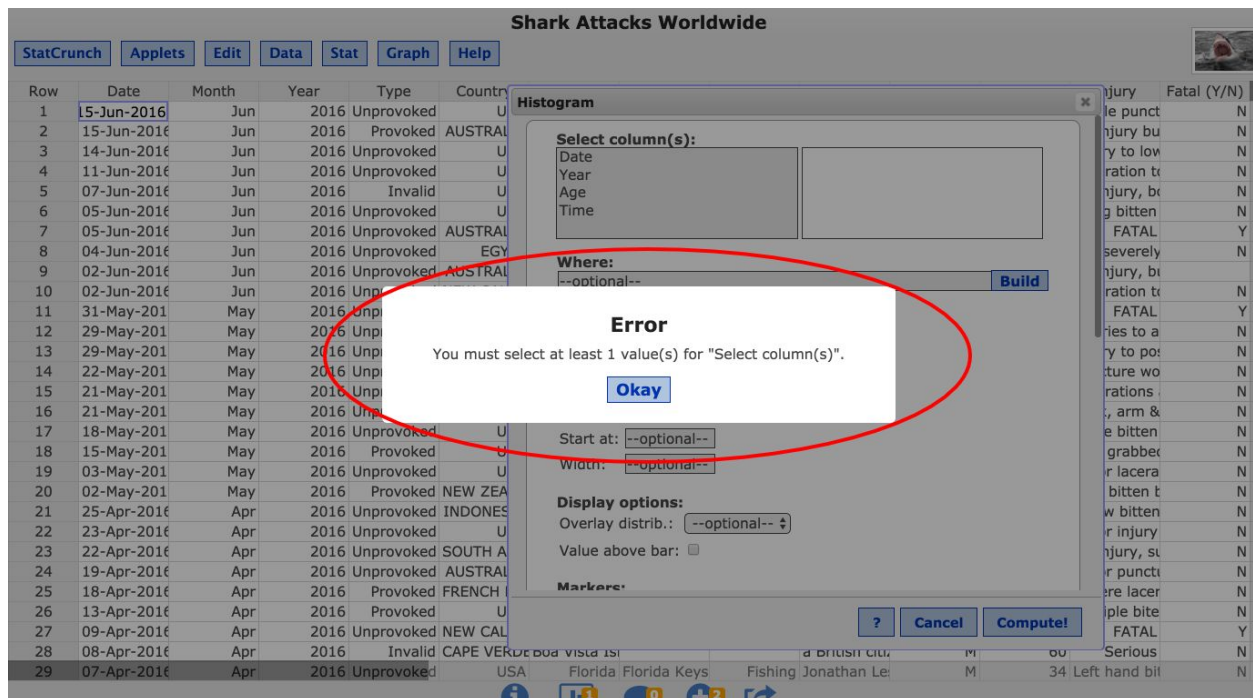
Shark Attacks Worldwide

StatCrunch Applets Edit Data Stat Graph Help

| Row | Date | Month | Year | Type | Country |
|---|---|---|---|---|---|
| 1 | 15-Jun-2016 | Jun | 2016 | Unprovoked | U |
| 2 | 15-Jun-2016 | Jun | 2016 | Provoked | AUSTRAL |
| 3 | 14-Jun-2016 | Jun | 2016 | Unprovoked | U |
| 4 | 11-Jun-2016 | Jun | 2016 | Unprovoked | U |
| 5 | 07-Jun-2016 | Jun | 2016 | Invalid | U |
| 6 | 05-Jun-2016 | Jun | 2016 | Unprovoked | U |
| 7 | 05-Jun-2016 | Jun | 2016 | Unprovoked | AUSTRAL |
| 8 | 04-Jun-2016 | Jun | 2016 | Unprovoked | EGY |
| 9 | 02-Jun-2016 | Jun | 2016 | Unprovoked | AUSTRAL |
| 10 | 02-Jun-2016 | Jun | 2016 | Unp | |
| 11 | 31-May-201 | May | 2016 | Unp | |
| 12 | 29-May-201 | May | 2016 | Unp | |
| 13 | 29-May-201 | May | 2016 | Unp | |
| 14 | 22-May-201 | May | 2016 | Unp | |
| 15 | 21-May-201 | May | 2016 | Unp | |
| 16 | 21-May-201 | May | 2016 | Unp | |
| 17 | 18-May-201 | May | 2016 | Unprovoked | U |
| 18 | 15-May-201 | May | 2016 | Provoked | U |
| 19 | 03-May-201 | May | 2016 | Unprovoked | U |
| 20 | 02-May-201 | May | 2016 | Provoked | NEW ZEA |
| 21 | 25-Apr-2016 | Apr | 2016 | Unprovoked | INDONES |
| 22 | 23-Apr-2016 | Apr | 2016 | Unprovoked | U |
| 23 | 22-Apr-2016 | Apr | 2016 | Unprovoked | SOUTH A |
| 24 | 19-Apr-2016 | Apr | 2016 | Unprovoked | AUSTRAL |
| 25 | 18-Apr-2016 | Apr | 2016 | Provoked | FRENCH |
| 26 | 13-Apr-2016 | Apr | 2016 | Provoked | U |
| 27 | 09-Apr-2016 | Apr | 2016 | Unprovoked | NEW CAL |
| 28 | 08-Apr-2016 | Apr | 2016 | Invalid | CAPE VERDE Boa Vista Isl |
| 29 | 07-Apr-2016 | Apr | 2016 | Unprovoked | USA Florida Florida Keys Fishing Jonathan Le M 34 Left hand bit |

| Injury | Fatal (Y/N) |
|---|---|
| le punct | N |
| njury bu | N |
| y to low | N |
| ration to | N |
| njury, bo | N |
| g bitten | N |
| FATAL | Y |
| severely | N |
| njury, bu | |
| ration to | N |
| FATAL | Y |
| ries to a | N |
| y to pos | N |
| cture wo | N |
| rations | N |
| , arm & | N |
| e bitten | N |
| grabbed | N |
| r lacera | N |
| bitten b | N |
| w bitten | N |
| r injury | N |
| njury, su | N |
| r punctu | N |
| re lacer | N |
| iple bite | N |
| FATAL | Y |
| Serious | N |
| Left hand bit | N |

a British citi M 60

Histogram

Select column(s):
Date
Year
Age
Time

Where:
--optional--
Build

Start at: --optional--
Width: --optional--

Display options:
Overlay distrib.: --optional--
Value above bar:

Markers:

? Cancel Compute!

Error
You must select at least 1 value(s) for "Select column(s)".
Okay